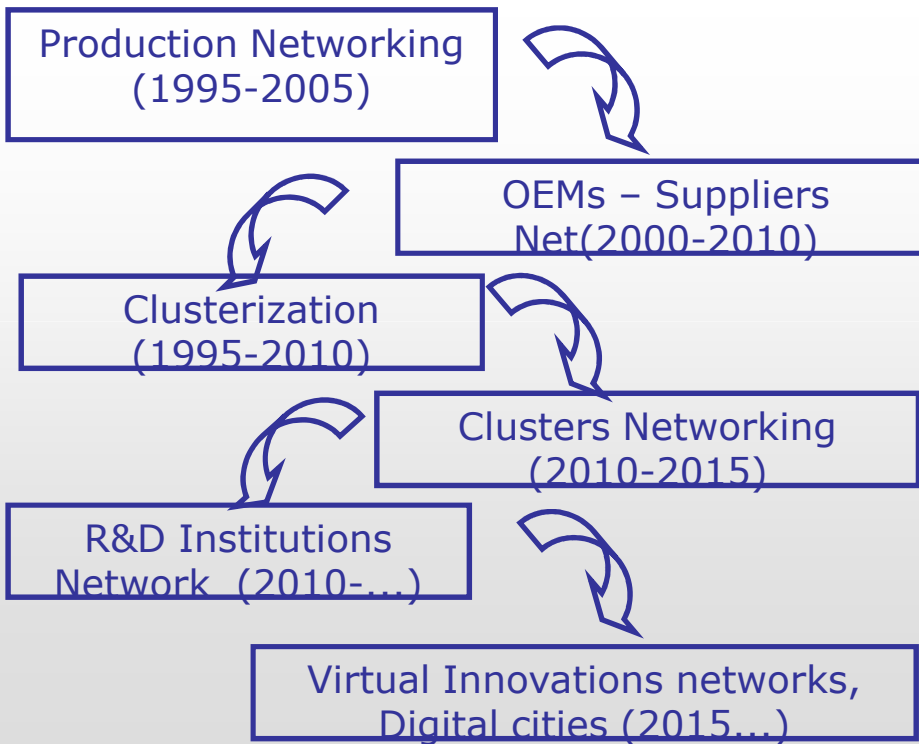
Production Networking (1995-2005)

OEMs – Suppliers Net(2000-2010)

Clusterization (1995-2010)

Clusters Networking (2010-2015)

R&D Institutions Network (2010-...)

Virtual Innovations networks, Digital cities (2015...)